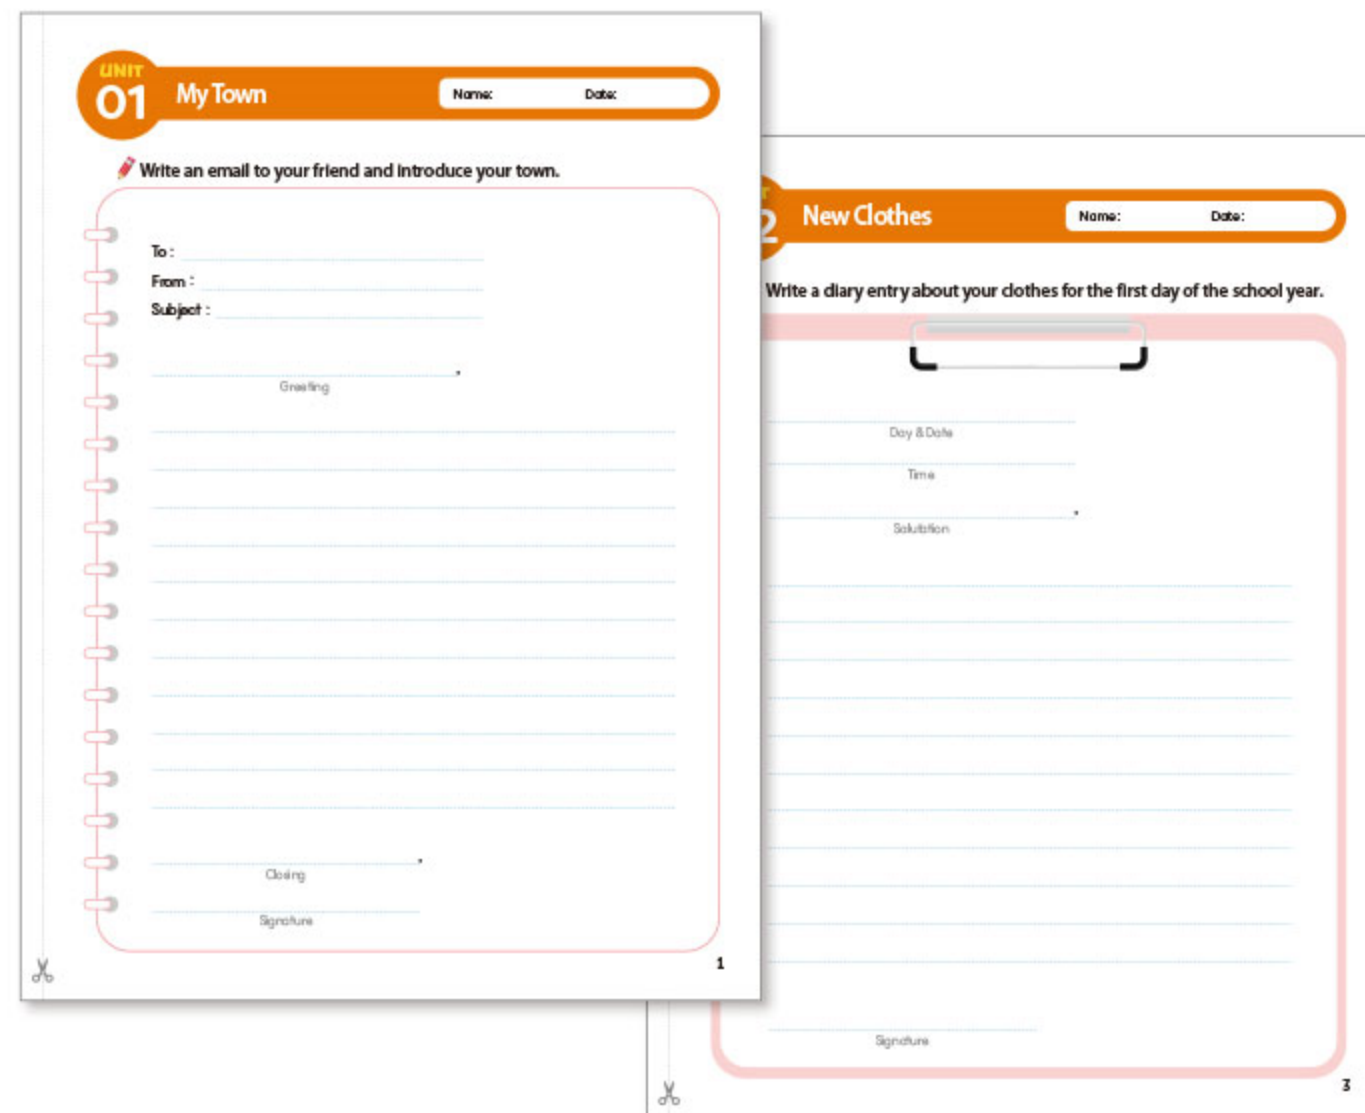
UNIT 01 My Town

Name: Date:

Write an email to your friend and introduce your town.

To :

From :

Subject :

Greeting

Closing

Signature

1

2 New Clothes

Name: Date:

Write a diary entry about your clothes for the first day of the school year.

Day & Date

Time

Salutation

Signature

3